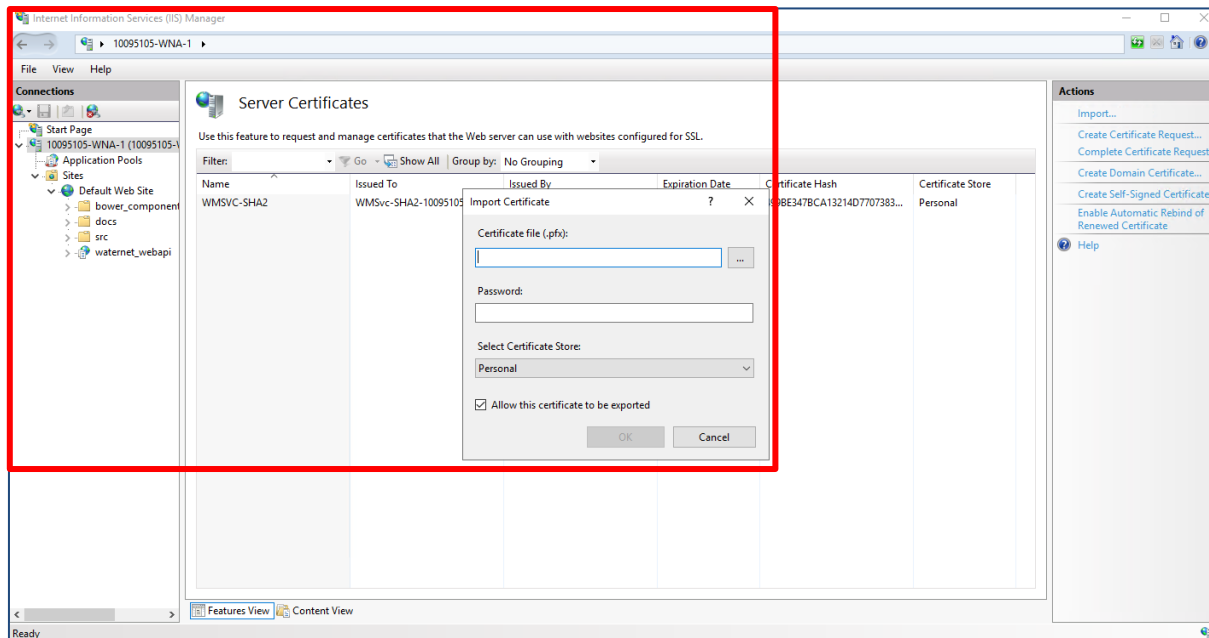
Internet Information Services (IIS) Manager

10095105-WNA-1 ▸

File View Help

Connections

Start Page
10095105-WNA-1 (10095105-\
Application Pools
Sites
Default Web Site
bower_component
docs
src
waternet_webapi

Server Certificates

Use this feature to request and manage certificates that the Web server can use with websites configured for SSL.

Filter: Go Show All Group by: No Grouping

| Name | Issued To | Issued By | Expiration Date | Certificate Hash | Certificate Store |
|---|---|---|---|---|---|
| WMSVC-SHA2 | WMSvc-SHA2-10095105 | | | 9BE347BCA13214D7707383... | Personal |

Import Certificate ? ✕

Certificate file (.pfx):

...

Password:

Select Certificate Store:

Personal

Allow this certificate to be exported

OK Cancel

Features View Content View

Actions

Import...
Create Certificate Request...
Complete Certificate Request
Create Domain Certificate...
Create Self-Signed Certificate
Enable Automatic Rebind of Renewed Certificate
Help

Ready